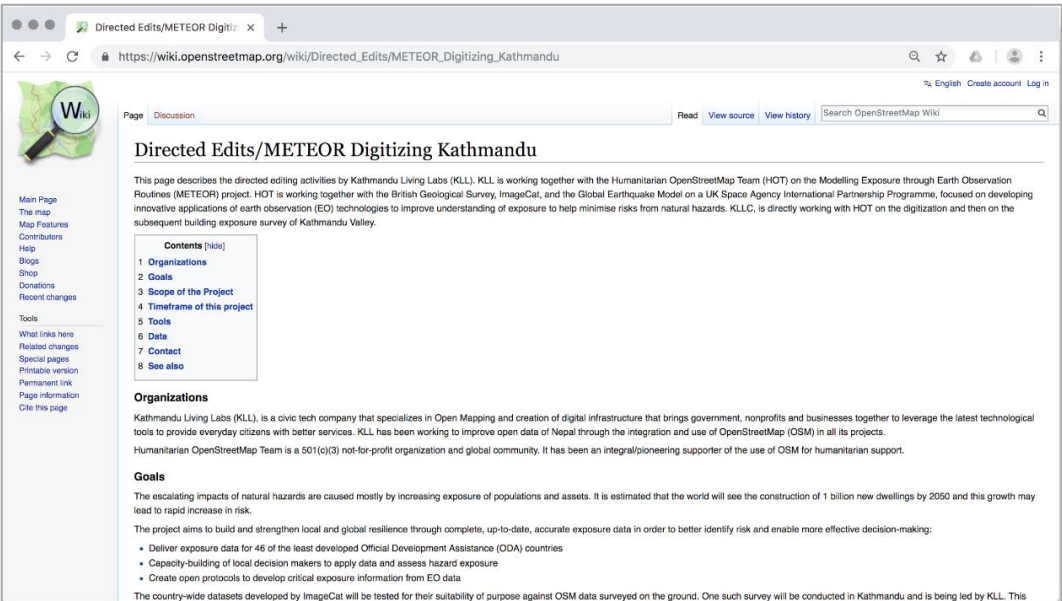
Directed Edits/METEOR Digitiz ×
+
https://wiki.openstreetmap.org/wiki/Directed_Edits/METEOR_Digitizing_Kathmandu

English Create account Log in

Wiki

Page Discussion

Read View source View history Search OpenStreetMap Wiki

Directed Edits/METEOR Digitizing Kathmandu

This page describes the directed editing activities by Kathmandu Living Labs (KLL). KLL is working together with the Humanitarian OpenStreetMap Team (HOT) on the Modelling Exposure through Earth Observation Routines (METEOR) project. HOT is working together with the British Geological Survey, ImageCat, and the Global Earthquake Model on a UK Space Agency International Partnership Programme, focused on developing innovative applications of earth observation (EO) technologies to improve understanding of exposure to help minimise risks from natural hazards. KLLC, is directly working with HOT on the digitization and then on the subsequent building exposure survey of Kathmandu Valley.

Main Page
The map
Map Features
Contributors
Help
Blogs
Shop
Donations
Recent changes

Tools
What links here
Related changes
Special pages
Printable version
Permanent link
Page information
Cite this page

Contents [hide]
1 Organizations
2 Goals
3 Scope of the Project
4 Timeframe of this project
5 Tools
6 Data
7 Contact
8 See also

Organizations

Kathmandu Living Labs (KLL), is a civic tech company that specializes in Open Mapping and creation of digital infrastructure that brings government, nonprofits and businesses together to leverage the latest technological tools to provide everyday citizens with better services. KLL has been working to improve open data of Nepal through the integration and use of OpenStreetMap (OSM) in all its projects.

Humanitarian OpenStreetMap Team is a 501(c)(3) not-for-profit organization and global community. It has been an integral/pioneering supporter of the use of OSM for humanitarian support.

Goals

The escalating impacts of natural hazards are caused mostly by increasing exposure of populations and assets. It is estimated that the world will see the construction of 1 billion new dwellings by 2050 and this growth may lead to rapid increase in risk.

The project aims to build and strengthen local and global resilience through complete, up-to-date, accurate exposure data in order to better identify risk and enable more effective decision-making:

• Deliver exposure data for 46 of the least developed Official Development Assistance (ODA) countries
• Capacity-building of local decision makers to apply data and assess hazard exposure
• Create open protocols to develop critical exposure information from EO data

The country-wide datasets developed by ImageCat will be tested for their suitability of purpose against OSM data surveyed on the ground. One such survey will be conducted in Kathmandu and is being led by KLL. This